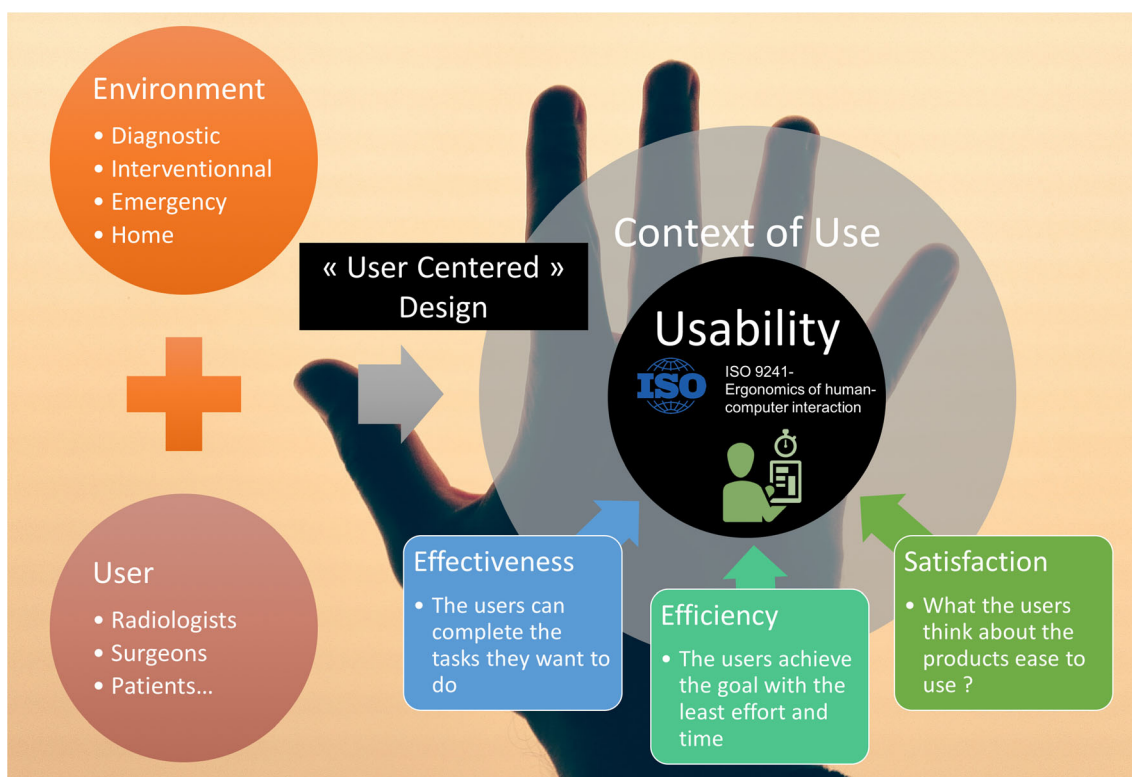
Environment
• Diagnostic
• Interventionnal
• Emergency
• Home

« User Centered » Design

User
• Radiologists
• Surgeons
• Patients…

Context of Use

Usability

ISO

ISO 9241- Ergonomics of human-computer interaction

Effectiveness
• The users can complete the tasks they want to do

Efficiency
• The users achieve the goal with the least effort and time

Satisfaction
• What the users think about the products ease to use ?